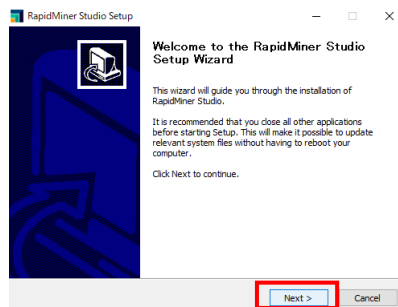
RapidMiner Studio Setup

Welcome to the RapidMiner Studio Setup Wizard

This wizard will guide you through the installation of RapidMiner Studio.

It is recommended that you close all other applications before starting Setup. This will make it possible to update relevant system files without having to reboot your computer.

Click Next to continue.

Next >
Cancel